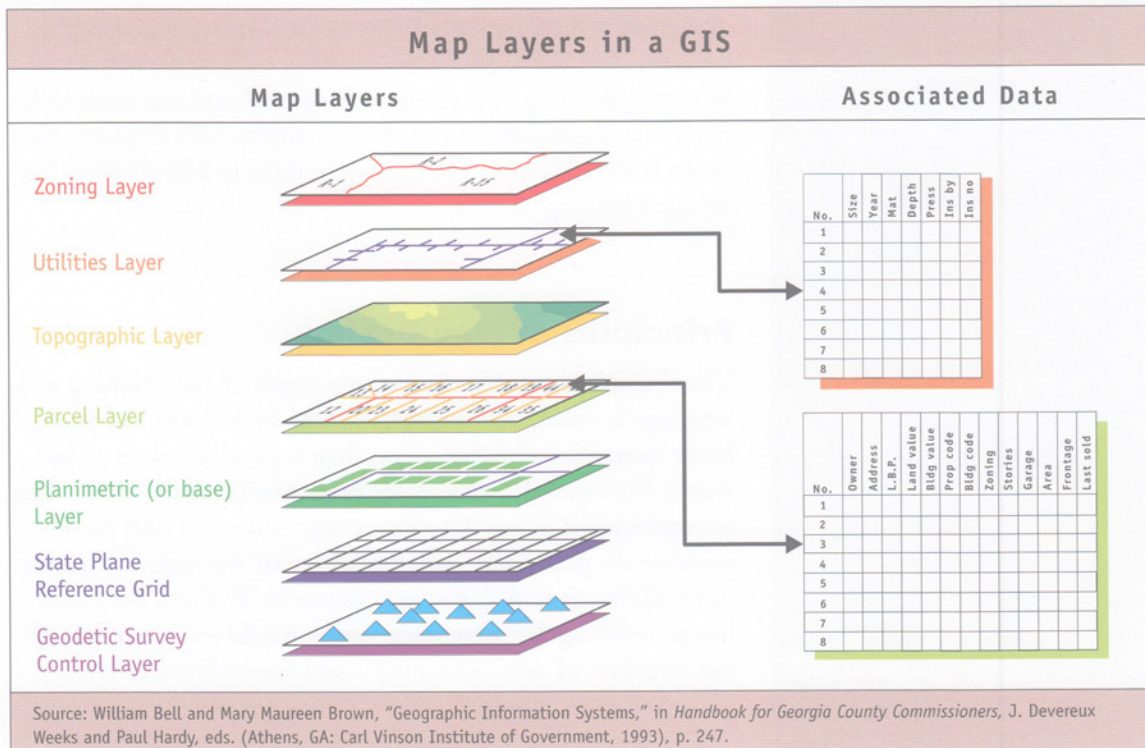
Map Layers in a GIS

Map Layers

Associated Data

Zoning Layer

Utilities Layer

Topographic Layer

Parcel Layer

Planimetric (or base) Layer

State Plane Reference Grid

Geodetic Survey Control Layer

| No. | Size | Year | Mat | Depth | Press | Ins by | Ins no |
|---|---|---|---|---|---|---|---|
| 1 | | | | | | | |
| 2 | | | | | | | |
| 3 | | | | | | | |
| 4 | | | | | | | |
| 5 | | | | | | | |
| 6 | | | | | | | |
| 7 | | | | | | | |
| 8 | | | | | | | |

| No. | Owner | Address | L.B.P. | Land value | Bldg value | Prop code | Bldg code | Zoning | Stories | Garage | Area | Frontage | Last sold |
|---|---|---|---|---|---|---|---|---|---|---|---|---|---|
| 1 | | | | | | | | | | | | | |
| 2 | | | | | | | | | | | | | |
| 3 | | | | | | | | | | | | | |
| 4 | | | | | | | | | | | | | |
| 5 | | | | | | | | | | | | | |
| 6 | | | | | | | | | | | | | |
| 7 | | | | | | | | | | | | | |
| 8 | | | | | | | | | | | | | |

Source: William Bell and Mary Maureen Brown, "Geographic Information Systems," in Handbook for Georgia County Commissioners, J. Devereux Weeks and Paul Hardy, eds. (Athens, GA: Carl Vinson Institute of Government, 1993), p. 247.